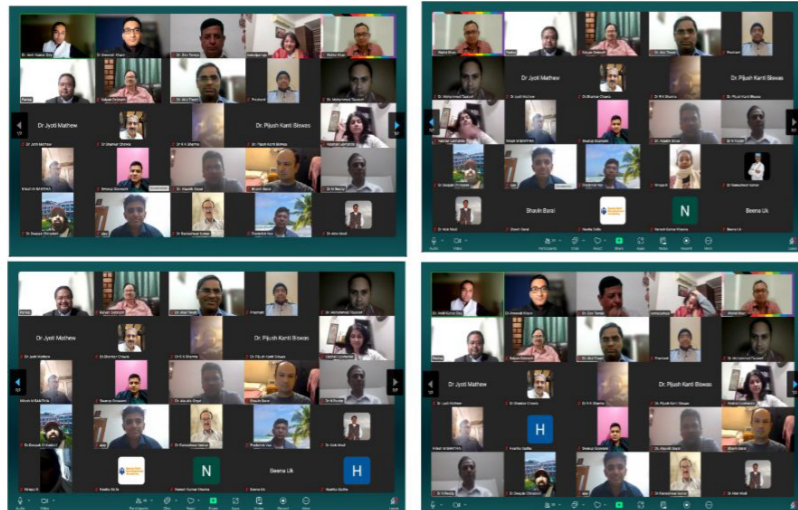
Dr. Jyoti Mathew

Dr. Pijush Kanti Biswas

Dr. Jyoti Mathew

Dr. Pijush Kanti Biswas

Shavin Baral

N

Beena Uk

Dr. Jyoti Mathew

Dr. Pijush Kanti Biswas

N

Beena Uk

H

Dr. Jyoti Mathew

Dr. Pijush Kanti Biswas

H